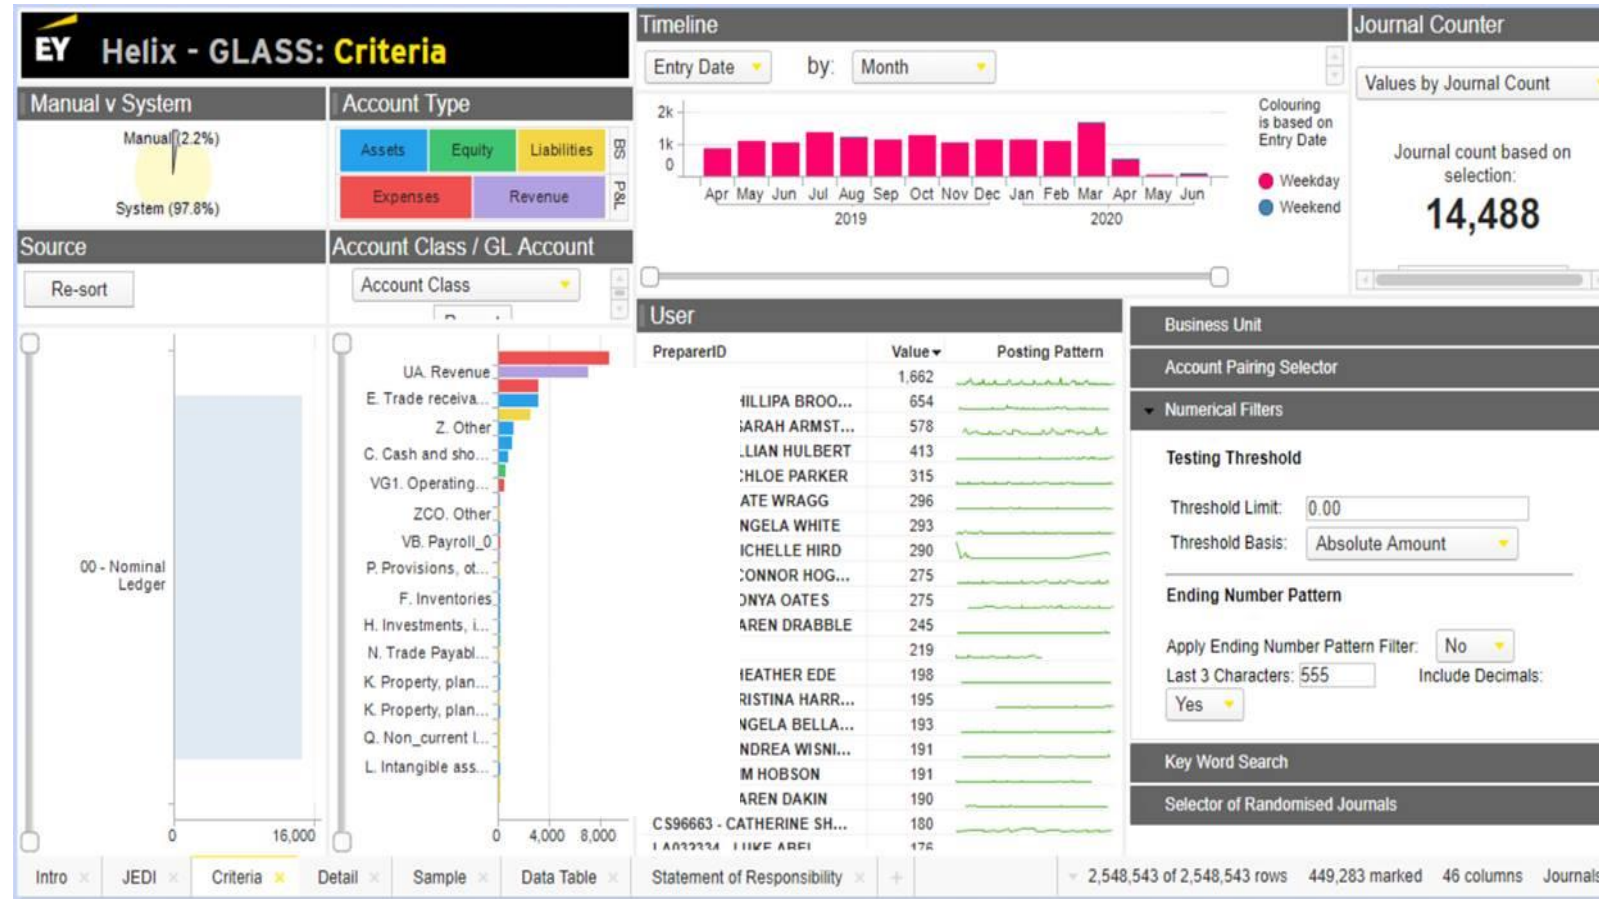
EY Helix - GLASS: Criteria

Manual v System

Manual (2.2%)

System (97.8%)

Account Type

Assets Equity Liabilities BS

Expenses Revenue P&L

Source

Re-sort

Account Class / GL Account

Account Class

00 - Nominal Ledger

0 16,000

UA. Revenue
E. Trade receiva...
Z. Other
C. Cash and sho...
VG1. Operating...
ZCO. Other
VB. Payroll_0
P. Provisions, ot...
F. Inventories
H. Investments, i...
N. Trade Payabl...
K. Property, plan...
K. Property, plan...
Q. Non_current l...
L. Intangible ass...

0 4,000 8,000

Timeline

Entry Date by: Month

2k
1k
0

Apr May Jun Jul Aug Sep Oct Nov Dec Jan Feb Mar Apr May Jun
2019 2020

Colouring is based on Entry Date

Weekday
Weekend

Journal Counter

Values by Journal Count

Journal count based on selection:

14,488

User

| PreparerID | Value | Posting Pattern |
|---|---|---|
| | 1,662 | |
| HILLIPA BROO... | 654 | |
| SARAH ARMST... | 578 | |
| LLIAN HULBERT | 413 | |
| CHLOE PARKER | 315 | |
| ATE WRAGG | 296 | |
| NGELA WHITE | 293 | |
| ICHELLE HIRD | 290 | |
| CONNOR HOG... | 275 | |
| ONYA OATES | 275 | |
| AREN DRABBLE | 245 | |
| | 219 | |
| IEATHER EDE | 198 | |
| RISTINA HARR... | 195 | |
| NGELA BELLA... | 193 | |
| NDREA WISNI... | 191 | |
| M HOBSON | 191 | |
| AREN DAKIN | 190 | |
| CS96663 - CATHERINE SH... | 180 | |
| LA03334 - LUKE ABEL | 176 | |

Business Unit

Account Pairing Selector

Numerical Filters

Testing Threshold

Threshold Limit: 0.00

Threshold Basis: Absolute Amount

Ending Number Pattern

Apply Ending Number Pattern Filter: No

Last 3 Characters: 555 Include Decimals:

Yes

Key Word Search

Selector of Randomised Journals

Intro JEDI Criteria Detail Sample Data Table Statement of Responsibility

2,548,543 of 2,548,543 rows 449,283 marked 46 columns Journals